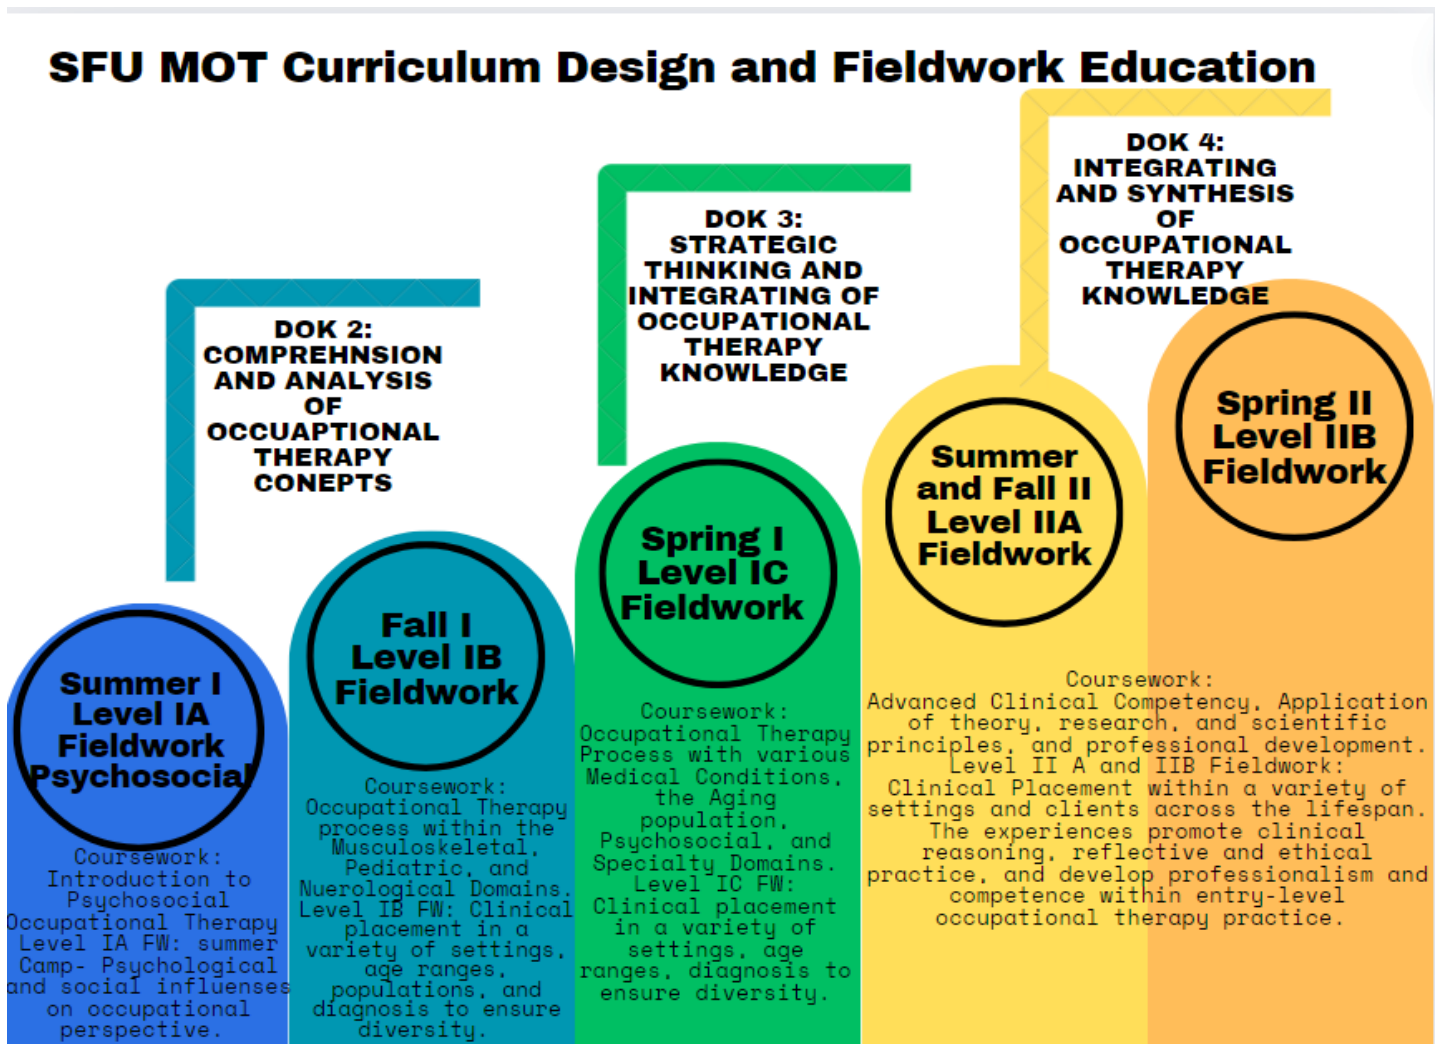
SFU MOT Curriculum Design and Fieldwork Education

DOK 2: COMPREHNSION AND ANALYSIS OF OCCUAPTIONAL THERAPY CONEPTS

DOK 3: STRATEGIC THINKING AND INTEGRATING OF OCCUPATIONAL THERAPY KNOWLEDGE

DOK 4: INTEGRATING AND SYNTHESIS OF OCCUPATIONAL THERAPY KNOWLEDGE

Summer I Level IA Fieldwork Psychosocial

Coursework: Introduction to Psychosocial Occupational Therapy Level IA FW: summer Camp- Psychological and social influenses on occupational perspective.

Fall I Level IB Fieldwork

Coursework: Occupational Therapy process within the Musculoskeletal, Pediatric, and Nuerological Domains. Level IB FW: Clinical placement in a variety of settings, age ranges, populations, and diagnosis to ensure diversity.

Spring I Level IC Fieldwork

Coursework: Occupational Therapy Process with various Medical Conditions, the Aging population, Psychosocial, and Specialty Domains. Level IC FW: Clinical placement in a variety of settings, age ranges, diagnosis to ensure diversity.

Summer and Fall II Level IIA Fieldwork

Spring II Level IIB Fieldwork

Coursework: Advanced Clinical Competency, Application of theory, research, and scientific principles, and professional development. Level II A and IIB Fieldwork: Clinical Placement within a variety of settings and clients across the lifespan. The experiences promote clinical reasoning, reflective and ethical practice, and develop professionalism and competence within entry-level occupational therapy practice.